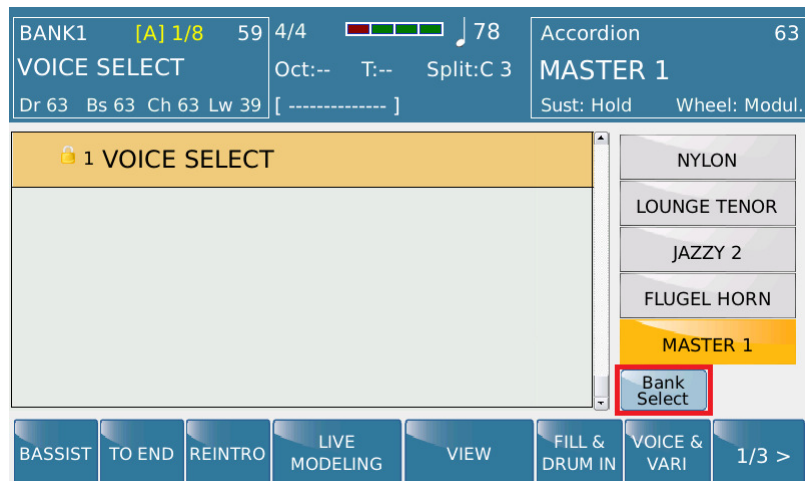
BANK1 [A] 1/8 59
VOICE SELECT
Dr 63 Bs 63 Ch 63 Lw 39

4/4 ♩78
Oct:-- T:-- Split:C 3
[ -------------- ]

Accordion 63
MASTER 1
Sust: Hold Wheel: Modul.

1 VOICE SELECT

NYLON
LOUNGE TENOR
JAZZY 2
FLUGEL HORN
MASTER 1
Bank Select

BASSIST
TO END
REINTRO
LIVE MODELING
VIEW
FILL & DRUM IN
VOICE & VARI
1/3 >